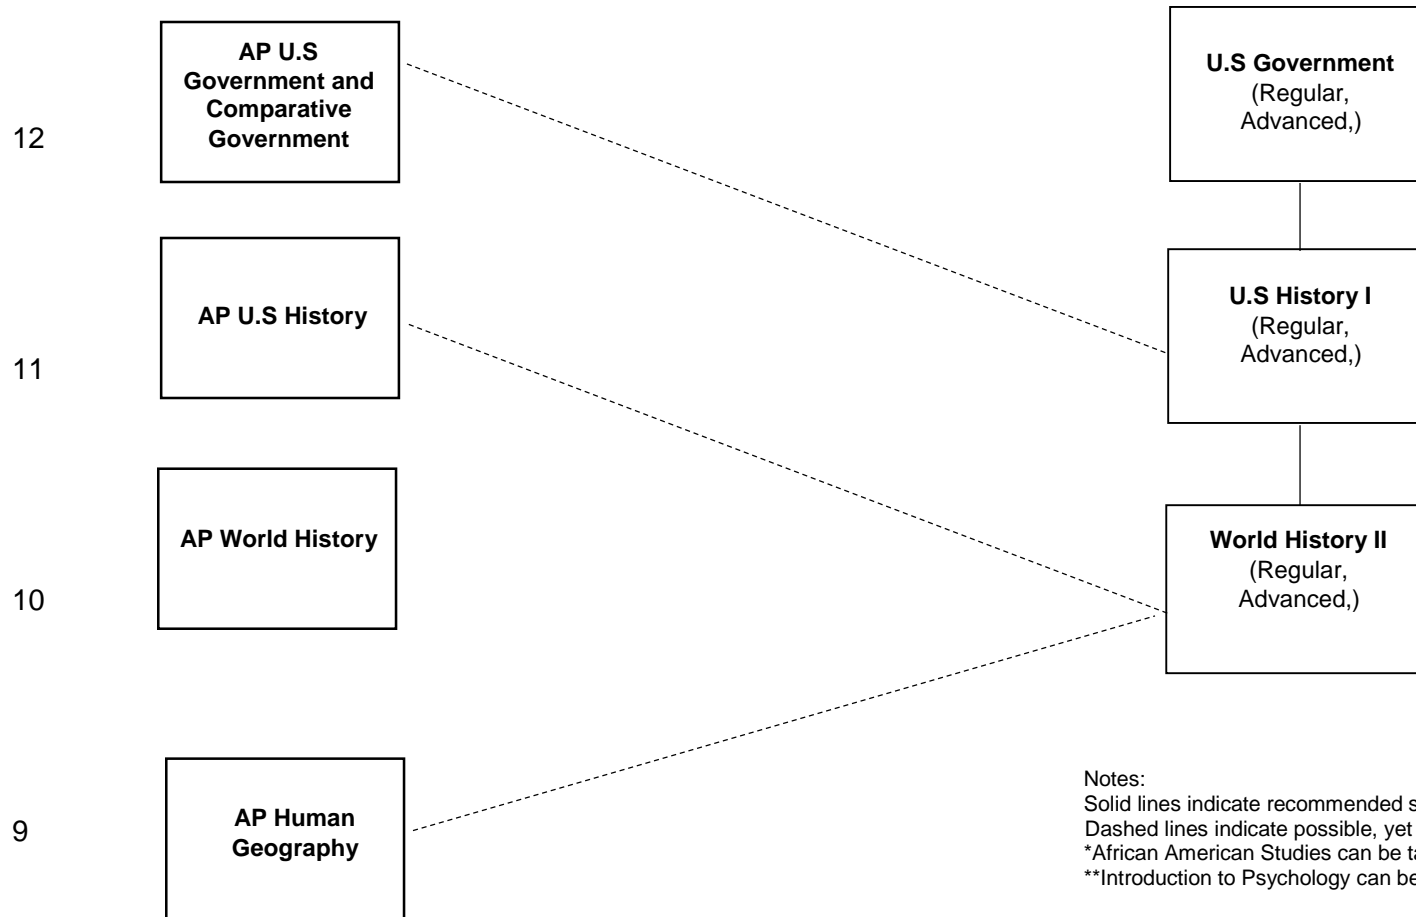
AP U.S Government and Comparative Government

12

U.S Government
(Regular, Advanced,)

AP U.S History

11

U.S History I
(Regular, Advanced,)

AP World History

10

World History II
(Regular, Advanced,)

AP Human Geography

9

Notes:
Solid lines indicate recommended s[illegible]
Dashed lines indicate possible, yet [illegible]
*African American Studies can be t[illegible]
**Introduction to Psychology can be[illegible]